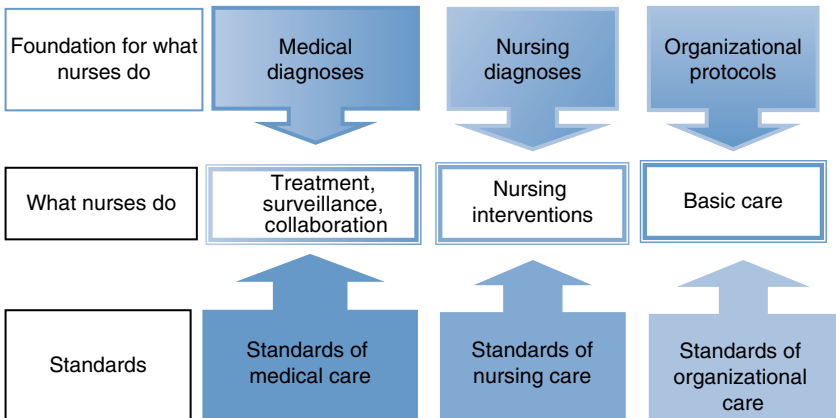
Foundation for what nurses do

Medical diagnoses

Nursing diagnoses

Organizational protocols

What nurses do

Treatment, surveillance, collaboration

Nursing interventions

Basic care

Standards

Standards of medical care

Standards of nursing care

Standards of organizational care